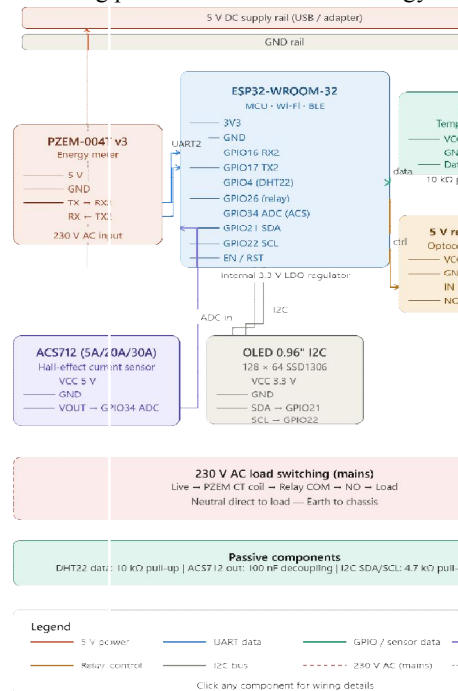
5 V DC supply rail (USB / adapter)

GND rail

ESP32-WROOM-32
MCU · Wi-Fi · BLE
3V3
GND
GPIO16 RX2
GPIO17 TX2
GPIO4 (DHT22)
GPIO26 (relay)
GPIO34 ADC (ACS)
GPIO21 SDA
GPIO22 SCL
EN / RST
Internal 3.3 V LDO regulator

PZEM-004T v3
Energy meter
5 V
GND
TX → RX2
RX ← TX2
230 V AC input

UART2

Temp
VCC
GN
Dat
10 kΩ p

data

5 V r
Optoco
VC
GN
IN
NO

ctrl

ADC in

I2C

ACS712 (5A/20A/30A)
Hall-effect current sensor
VCC 5 V
GND
VOUT → GPIO34 ADC

OLED 0.96" I2C
128 × 64 SSD1306
VCC 3.3 V
GND
SDA → GPIO21
SCL → GPIO22

230 V AC load switching (mains)
Live → PZEM CT coil → Relay COM → NO → Load
Neutral direct to load — Earth to chassis

Passive components
DHT22 data: 10 kΩ pull-up | ACS712 out: 100 nF decoupling | I2C SDA/SCL: 4.7 kΩ pull-

Legend
5 V power
UART data
GPIO / sensor data
Relay control
I2C bus
230 V AC (mains)
Click any component for wiring details